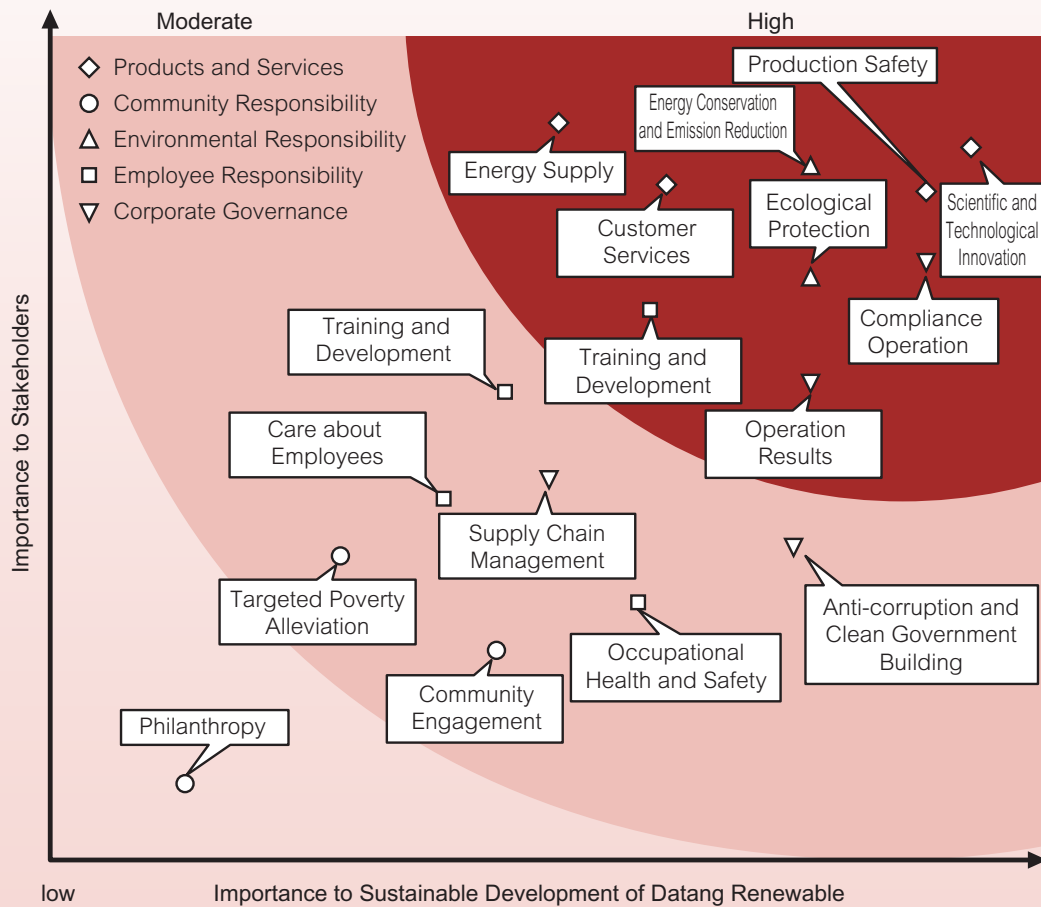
Moderate

High

Products and Services
Community Responsibility
Environmental Responsibility
Employee Responsibility
Corporate Governance

Production Safety

Energy Conservation and Emission Reduction

Energy Supply

Customer Services

Ecological Protection

Scientific and Technological Innovation

Training and Development

Training and Development

Compliance Operation

Care about Employees

Operation Results

Supply Chain Management

Targeted Poverty Alleviation

Anti-corruption and Clean Government Building

Occupational Health and Safety

Community Engagement

Philanthropy

Importance to Stakeholders

low

Importance to Sustainable Development of Datang Renewable